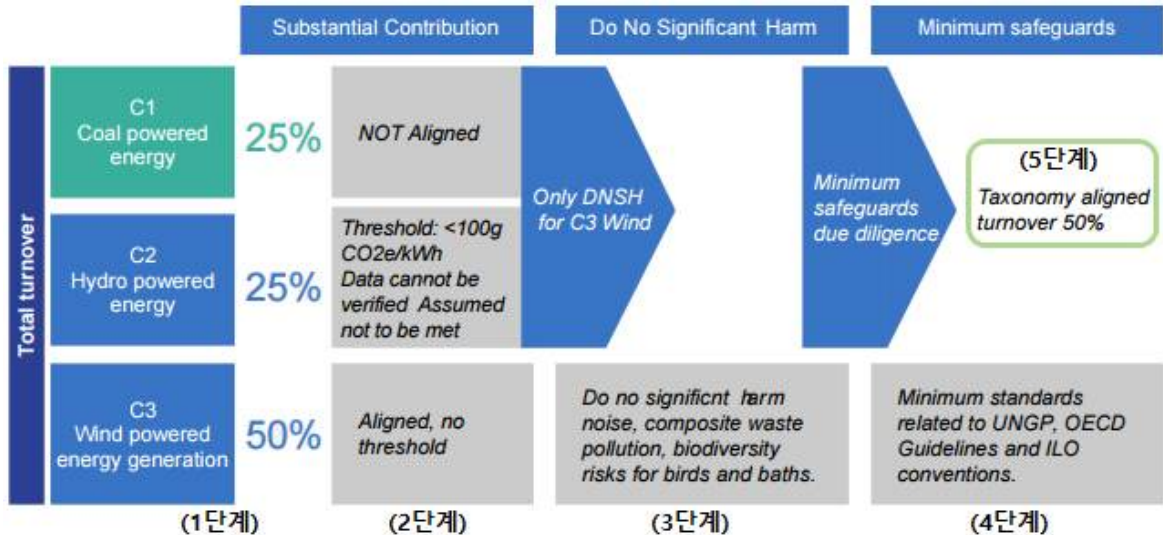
Substantial Contribution

Do No Significant Harm

Minimum safeguards

Total turnover

C1 Coal powered energy

25%

NOT Aligned

C2 Hydro powered energy

25%

Threshold: <100g CO2e/kWh Data cannot be verified Assumed not to be met

Only DNSH for C3 Wind

Minimum safeguards due diligence

(5단계)

Taxonomy aligned turnover 50%

C3 Wind powered energy generation

50%

Aligned, no threshold

Do no significnt harm noise, composite waste pollution, biodiversity risks for birds and baths.

Minimum standards related to UNGP, OECD Guidelines and ILO conventions.

(1단계)

(2단계)

(3단계)

(4단계)